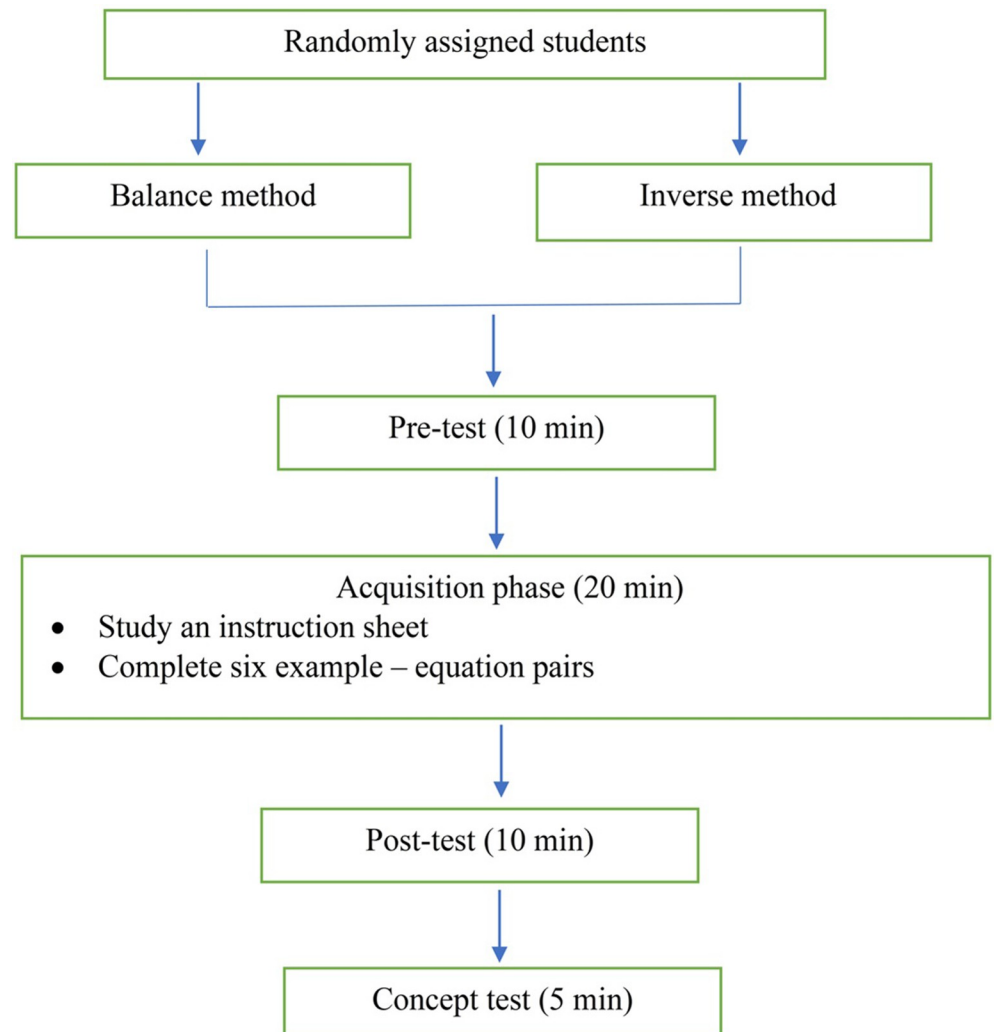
Randomly assigned students

Balance method

Inverse method

Pre-test (10 min)

Acquisition phase (20 min)
- Study an instruction sheet
- Complete six example – equation pairs

Post-test (10 min)

Concept test (5 min)